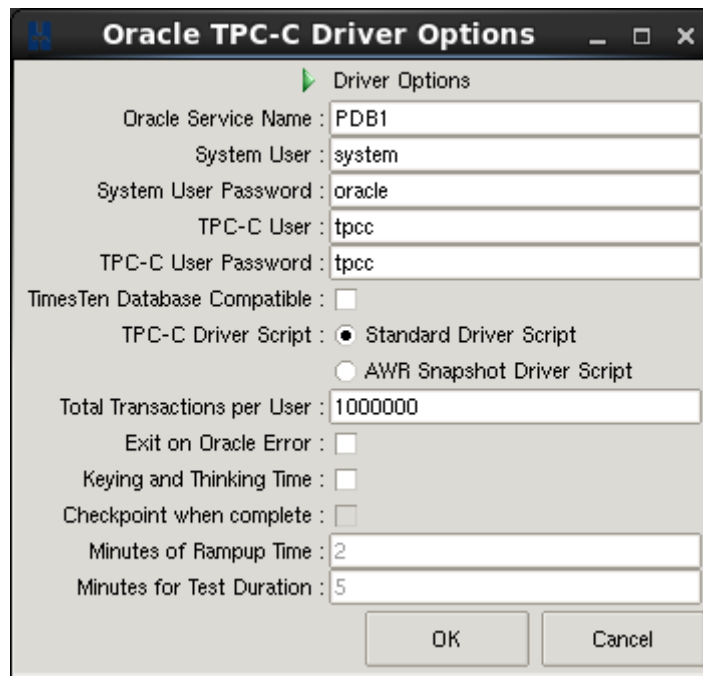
Oracle TPC-C Driver Options

Driver Options

Oracle Service Name : PDB1

System User : system

System User Password : oracle

TPC-C User : tpcc

TPC-C User Password : tpcc

TimesTen Database Compatible :

TPC-C Driver Script : Standard Driver Script

AWR Snapshot Driver Script

Total Transactions per User : 1000000

Exit on Oracle Error :

Keying and Thinking Time :

Checkpoint when complete :

Minutes of Rampup Time : 2

Minutes for Test Duration : 5

OK

Cancel